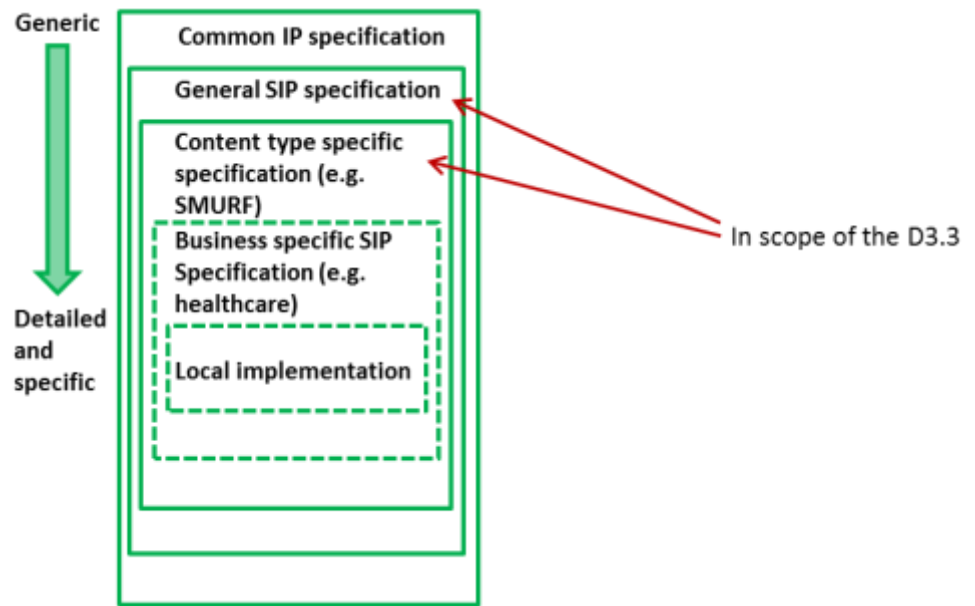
Generic

Detailed and specific

Common IP specification

General SIP specification

Content type specific specification (e.g. SMURF)

Business specific SIP Specification (e.g. healthcare)

Local implementation

In scope of the D3.3